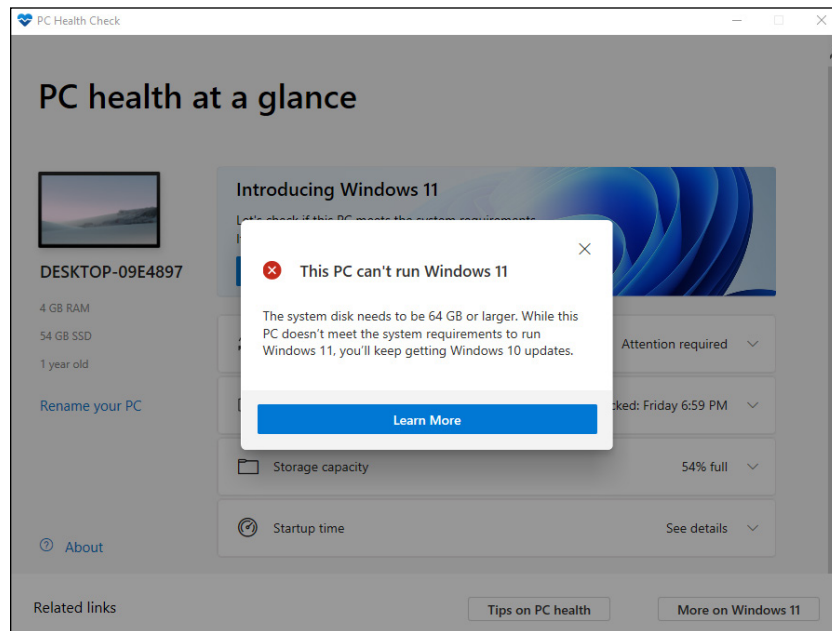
PC Health Check

PC health at a glance

DESKTOP-09E4897

4 GB RAM

54 GB SSD

1 year old

Rename your PC

Introducing Windows 11

Let's check if this PC meets the system requirements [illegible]

This PC can't run Windows 11

The system disk needs to be 64 GB or larger. While this PC doesn't meet the system requirements to run Windows 11, you'll keep getting Windows 10 updates.

Learn More

Attention required

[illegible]cked: Friday 6:59 PM

Storage capacity

54% full

Startup time

See details

About

Related links

Tips on PC health

More on Windows 11